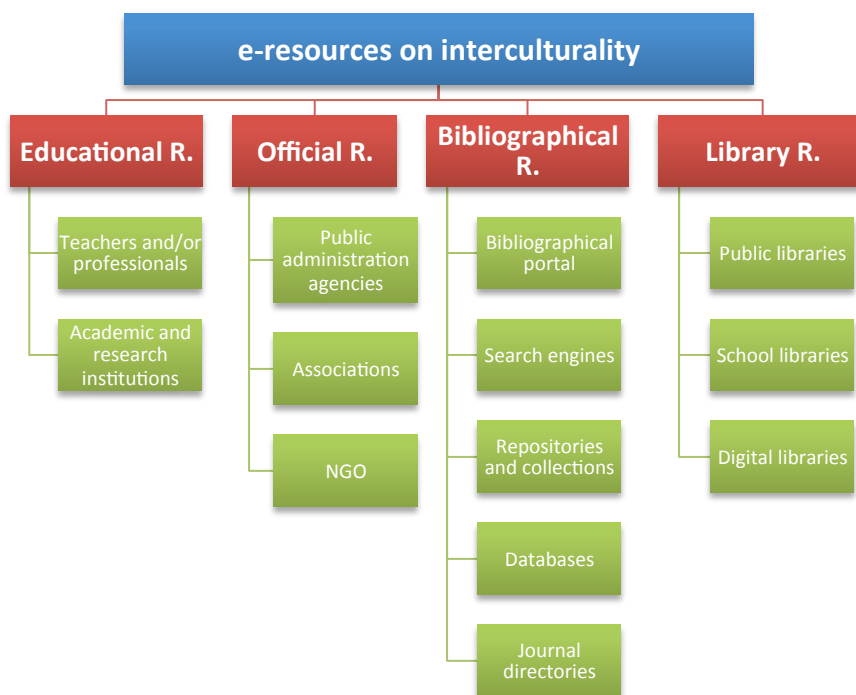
e-resources on interculturality

Educational R.

Teachers and/or professionals

Academic and research institutions

Official R.

Public administration agencies

Associations

NGO

Bibliographical R.

Bibliographical portal

Search engines

Repositories and collections

Databases

Journal directories

Library R.

Public libraries

School libraries

Digital libraries